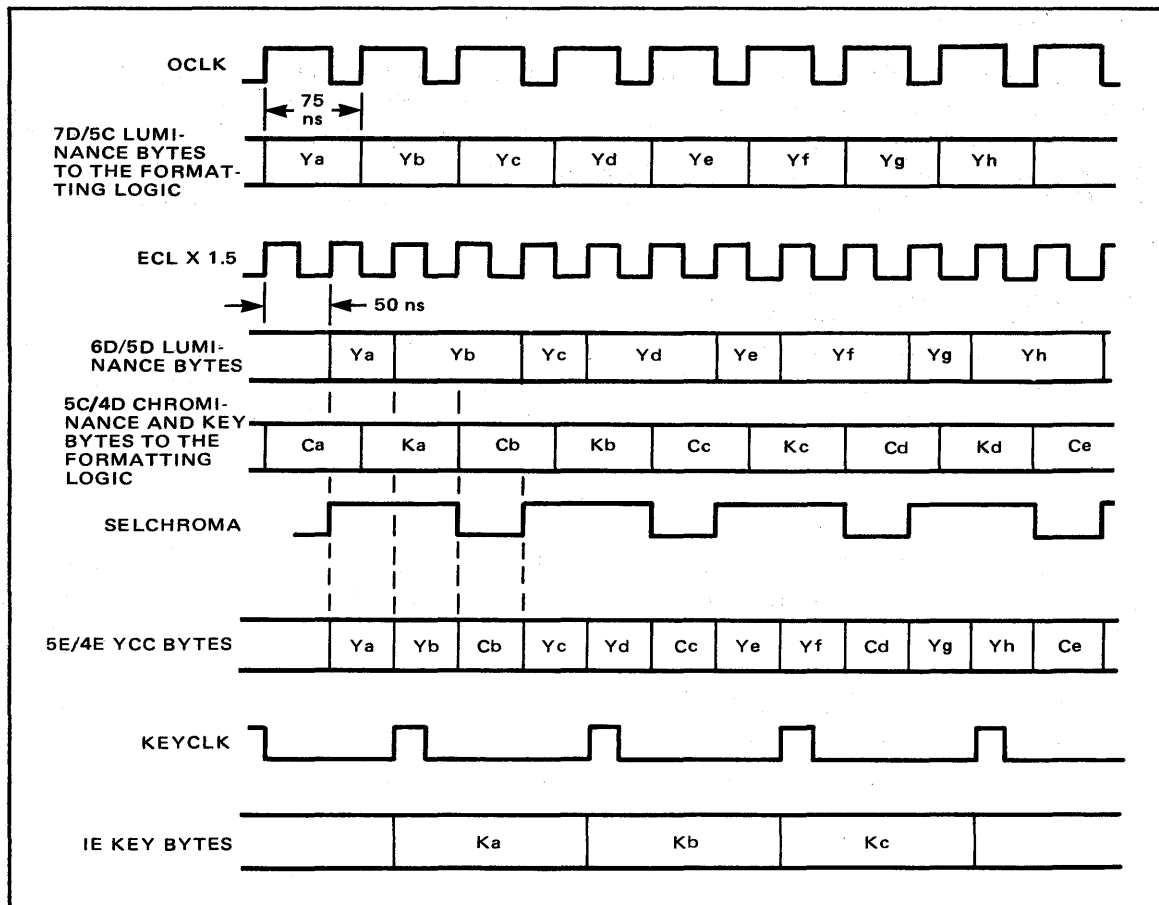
OCLK

75 ns

7D/5C LUMINANCE BYTES TO THE FORMATTING LOGIC

Ya Yb Yc Yd Ye Yf Yg Yh

ECL X 1.5

50 ns

6D/5D LUMINANCE BYTES

Ya Yb Yc Yd Ye Yf Yg Yh

5C/4D CHROMINANCE AND KEY BYTES TO THE FORMATTING LOGIC

Ca Ka Cb Kb Cc Kc Cd Kd Ce

SELCHROMA

5E/4E YCC BYTES

Ya Yb Cb Yc Yd Cc Ye Yf Cd Yg Yh Ce

KEYCLK

IE KEY BYTES

Ka Kb Kc